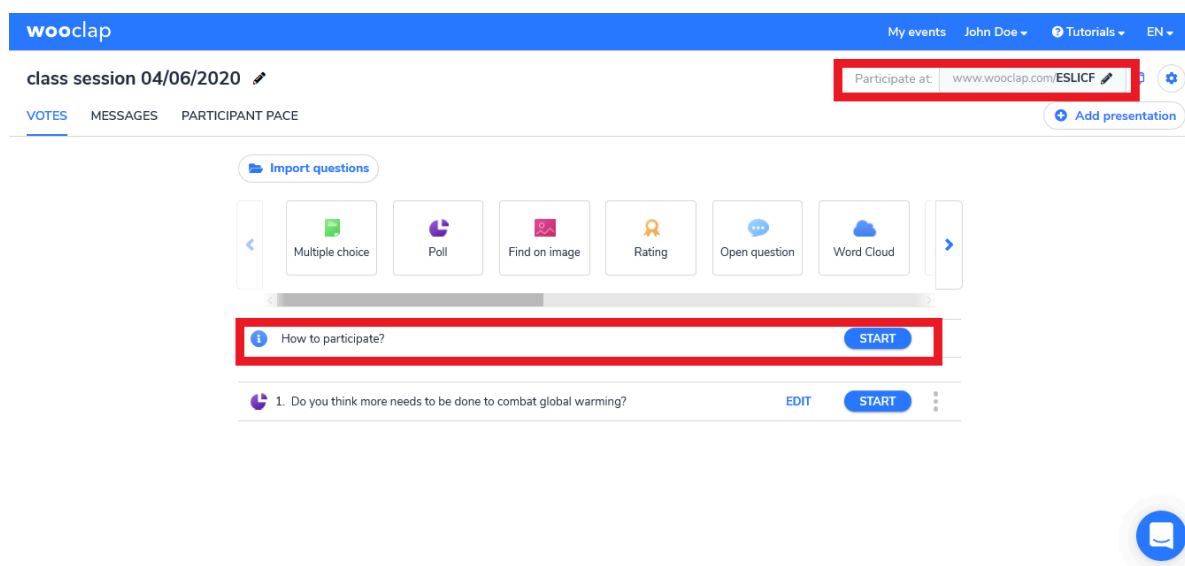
wooclap

My events John Doe Tutorials EN

class session 04/06/2020

Participate at: www.wooclap.com/ESLICF

VOTES MESSAGES PARTICIPANT PACE

Add presentation

Import questions

Multiple choice
Poll
Find on image
Rating
Open question
Word Cloud

How to participate? START

1. Do you think more needs to be done to combat global warming? EDIT START